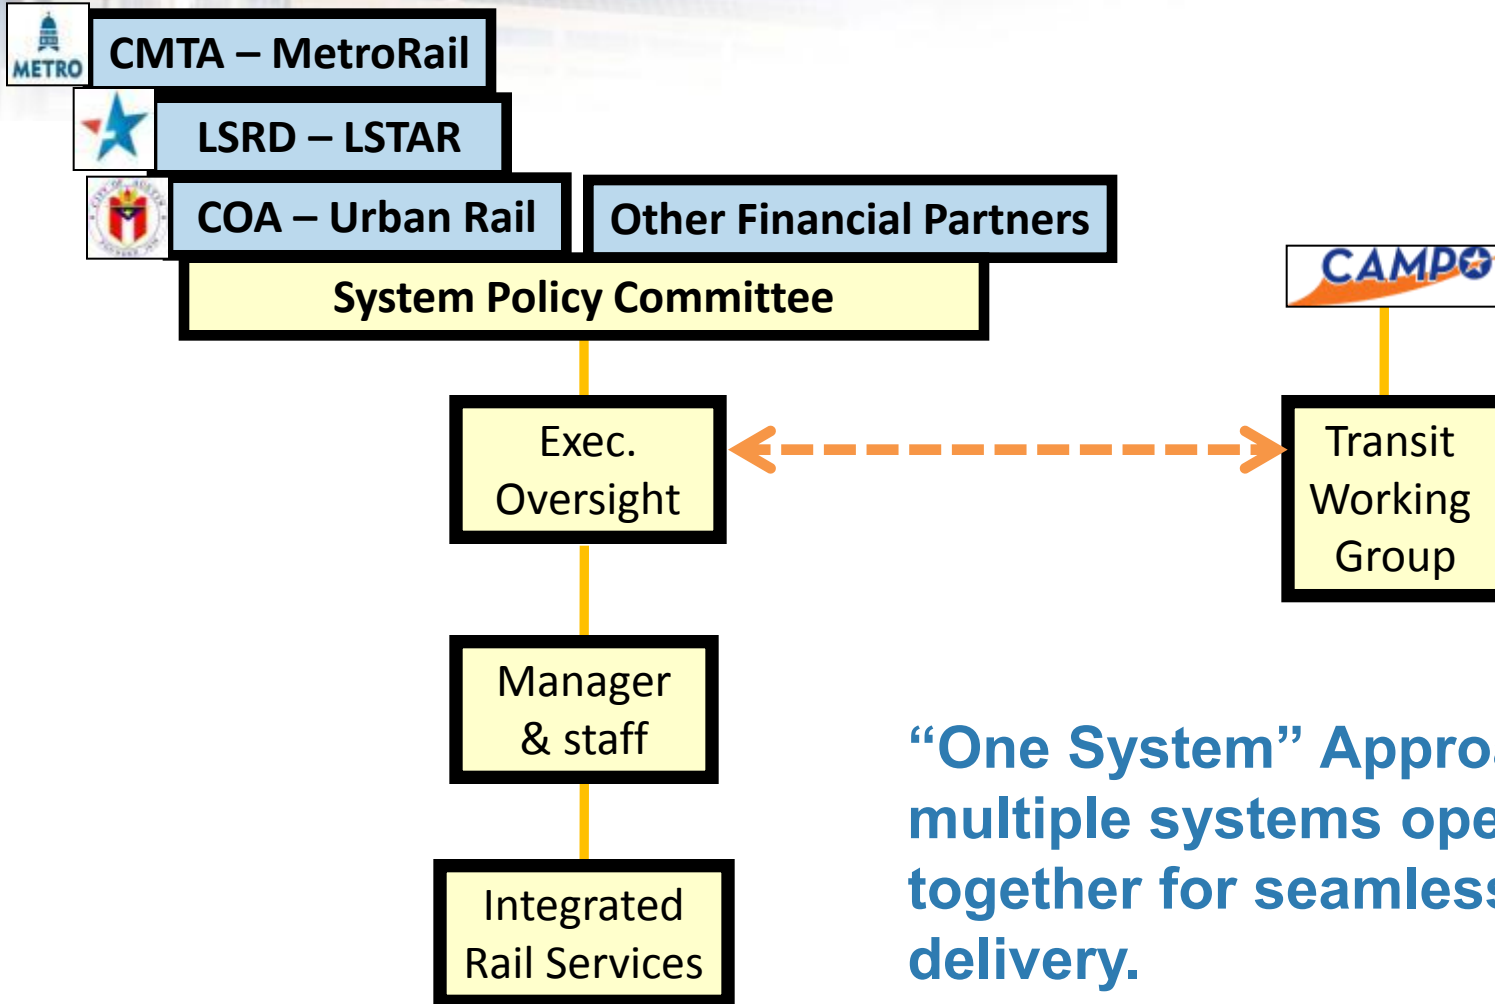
METRO

CMTA – MetroRail

LSRD – LSTAR

COA – Urban Rail

Other Financial Partners

System Policy Committee

CAMPO

Exec. Oversight

Transit Working Group

Manager & staff

Integrated Rail Services

“One System” Appro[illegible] multiple systems ope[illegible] together for seamles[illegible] delivery.